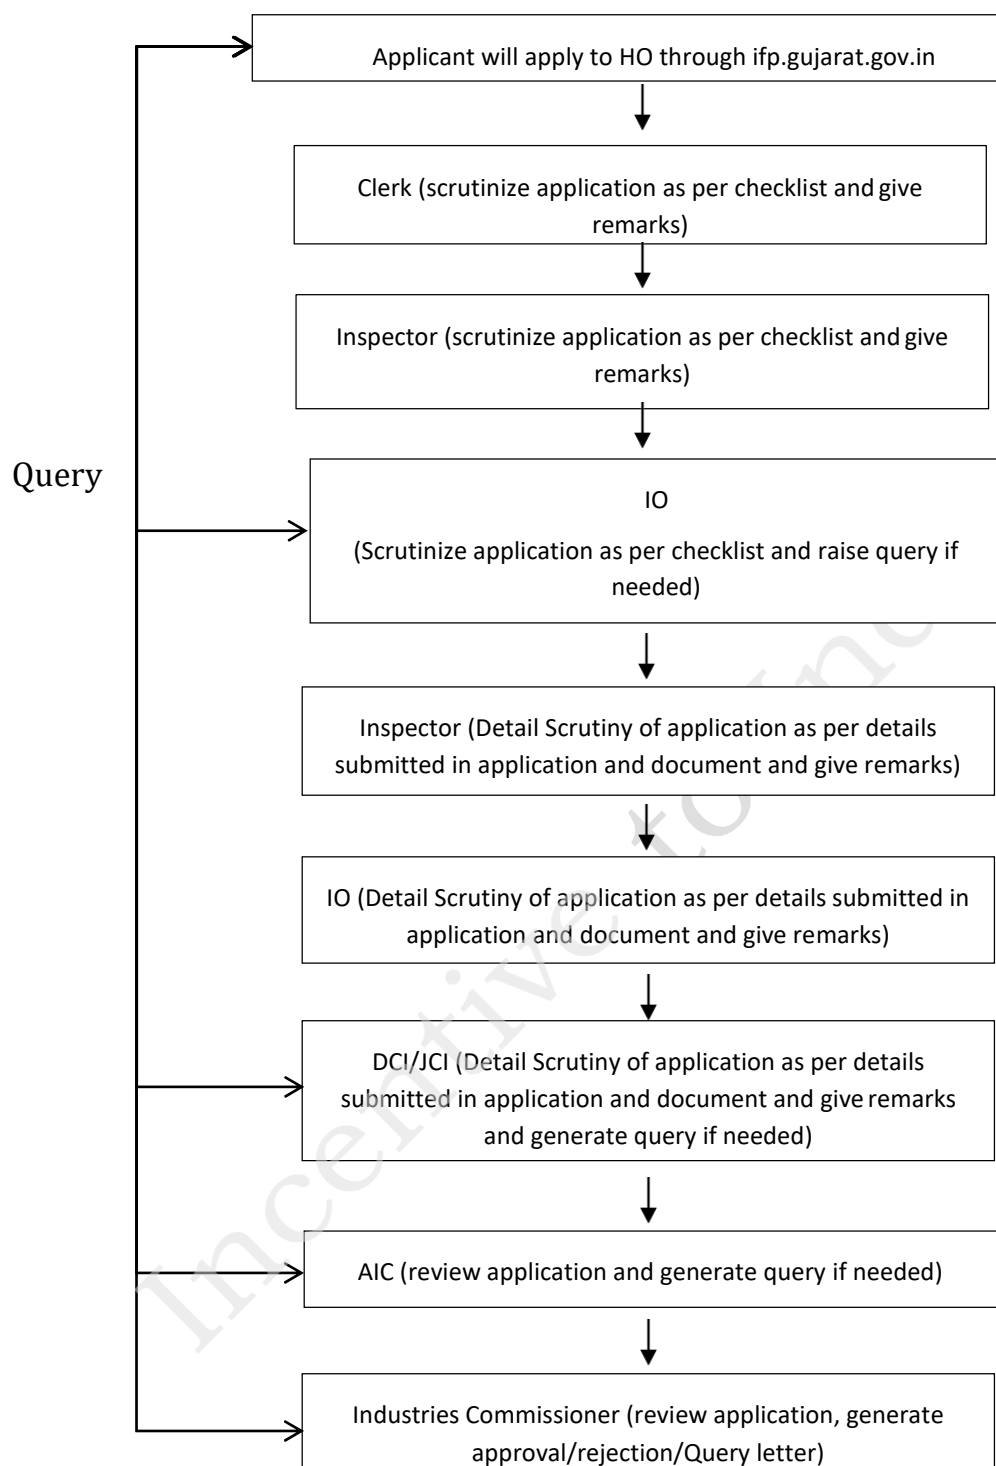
Applicant will apply to HO through ifp.gujarat.gov.in

Clerk (scrutinize application as per checklist and give remarks)

Inspector (scrutinize application as per checklist and give remarks)

Query

IO

(Scrutinize application as per checklist and raise query if needed)

Inspector (Detail Scrutiny of application as per details submitted in application and document and give remarks)

IO (Detail Scrutiny of application as per details submitted in application and document and give remarks)

DCI/JCI (Detail Scrutiny of application as per details submitted in application and document and give remarks and generate query if needed)

AIC (review application and generate query if needed)

Industries Commissioner (review application, generate approval/rejection/Query letter)

Incentive to Inc